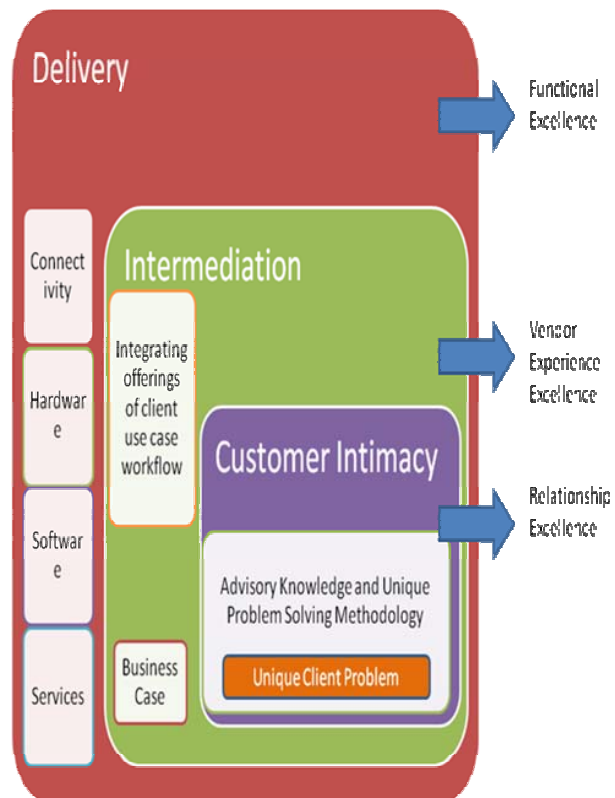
Delivery

Functional Excellence

Connect ivity

Intermediation

Vendor Experience Excellence

Integrating offerings of client use case workflow

Hardwar e

Customer Intimacy

Relationship Excellence

Softwar e

Advisory Knowledge and Unique Problem Solving Methodology

Business Case

Unique Client Problem

Services